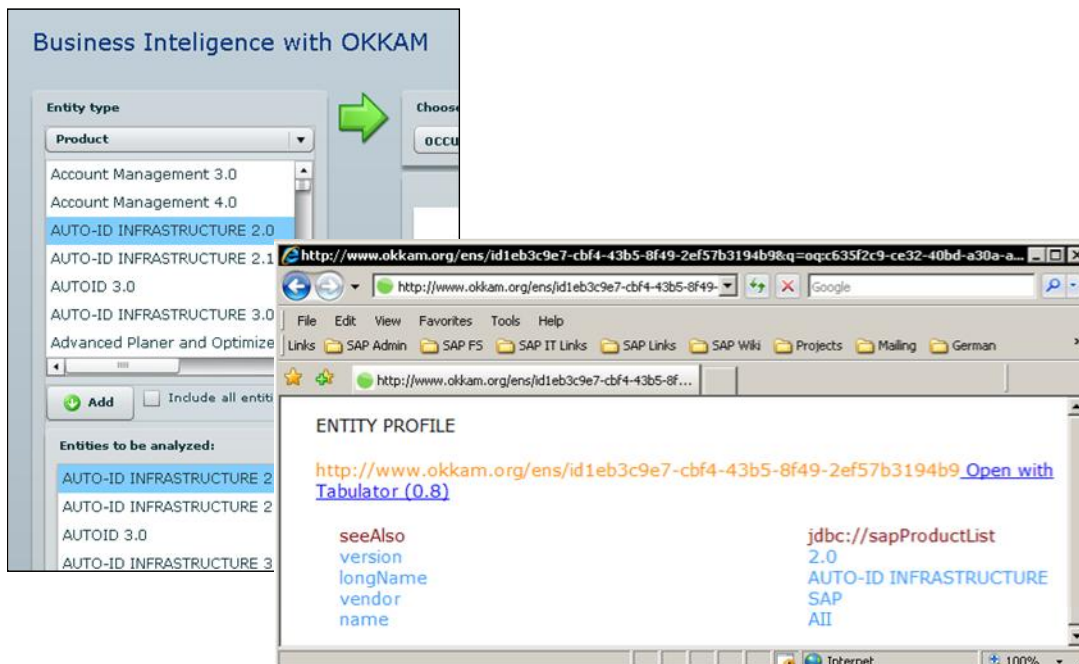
Business Inteligence with OKKAM

Entity type

Product

Account Management 3.0
Account Management 4.0
AUTO-ID INFRASTRUCTURE 2.0
AUTO-ID INFRASTRUCTURE 2.1
AUTOID 3.0
AUTO-ID INFRASTRUCTURE 3.0
Advanced Planer and Optimize

Add

Include all enti

Entities to be analyzed:

AUTO-ID INFRASTRUCTURE 2
AUTO-ID INFRASTRUCTURE 2
AUTOID 3.0
AUTO-ID INFRASTRUCTURE 3

Choos

OCCU

http://www.okkam.org/ens/id1eb3c9e7-cbf4-43b5-8f49-2ef57b3194b9&q=oq:c635f2c9-ce32-40bd-a30a-a...

http://www.okkam.org/ens/id1eb3c9e7-cbf4-43b5-8f49-

Google

File Edit View Favorites Tools Help

Links SAP Admin SAP FS SAP IT Links SAP Links SAP Wiki Projects Mailing German

http://www.okkam.org/ens/id1eb3c9e7-cbf4-43b5-8f...

ENTITY PROFILE

http://www.okkam.org/ens/id1eb3c9e7-cbf4-43b5-8f49-2ef57b3194b9 Open with Tabulator (0.8)

| | |
|---|---|
| seeAlso | jdbc://sapProductList |
| version | 2.0 |
| longName | AUTO-ID INFRASTRUCTURE |
| vendor | SAP |
| name | AII |

Internet

100%